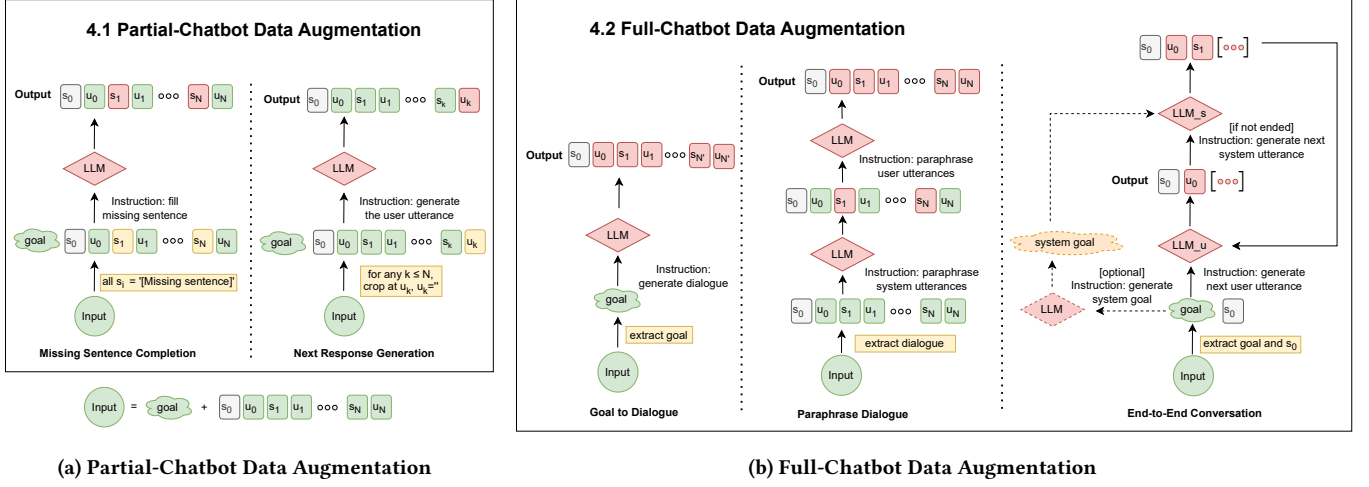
4.1 Partial-Chatbot Data Augmentation

Output $s_0$ $u_0$ $s_1$ $u_1$ ∘∘∘ $s_N$ $u_N$

LLM

Instruction: fill missing sentence

goal $s_0$ $u_0$ $s_1$ $u_1$ ∘∘∘ $s_N$ $u_N$

all $s_i$ = '[Missing sentence]'

Input

Missing Sentence Completion

Output $s_0$ $u_0$ $s_1$ $u_1$ ∘∘∘ $s_k$ $u_k$

LLM

Instruction: generate the user utterance

goal $s_0$ $u_0$ $s_1$ $u_1$ ∘∘∘ $s_k$ $u_k$

for any k ≤ N, crop at $u_k$, $u_k$=''

Input

Next Response Generation

Input = goal + $s_0$ $u_0$ $s_1$ $u_1$ ∘∘∘ $s_N$ $u_N$

4.2 Full-Chatbot Data Augmentation

Output $s_0$ $u_0$ $s_1$ $u_1$ ∘∘∘ $s_{N'}$ $u_{N'}$

LLM

Instruction: generate dialogue

goal

extract goal

Input

Goal to Dialogue

Output $s_0$ $u_0$ $s_1$ $u_1$ ∘∘∘ $s_N$ $u_N$

LLM

Instruction: paraphrase user utterances

$s_0$ $u_0$ $s_1$ $u_1$ ∘∘∘ $s_N$ $u_N$

LLM

Instruction: paraphrase system utterances

$s_0$ $u_0$ $s_1$ $u_1$ ∘∘∘ $s_N$ $u_N$

extract dialogue

Input

Paraphrase Dialogue

$s_0$ $u_0$ $s_1$ [∘∘∘]

LLM_s

[if not ended] Instruction: generate next system utterance

Output $s_0$ $u_0$ [∘∘∘]

system goal

LLM_u

[optional] Instruction: generate system goal

Instruction: generate next user utterance

LLM

goal $s_0$

extract goal and $s_0$

Input

End-to-End Conversation

(a) Partial-Chatbot Data Augmentation

(b) Full-Chatbot Data Augmentation